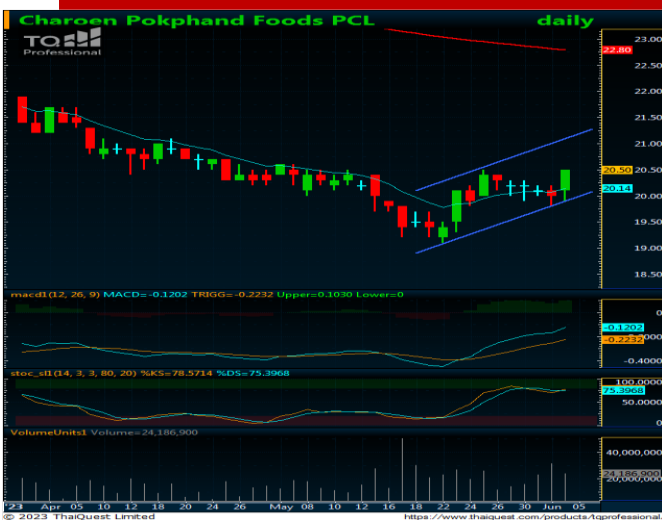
Charoen Pokphand Foods PCL daily

TQ Professional

23.00
22.80
22.50
22.00
21.50
21.00
20.50
20.14
20.00
19.50
19.00
18.50

macd1(12, 26, 9) MACD=-0.1202 TRIGG=-0.2232 Upper=0.1030 Lower=0

0
-0.1202
-0.2232
-0.4000

stoc_sl1(14, 3, 3, 80, 20) %KS=78.5714 %DS=75.3968

100.0000
75.3968
50.0000
0

VolumeUnits1 Volume=24,186,900

40,000,000
24,186,900
20,000,000

'23 Apr 05 10 18 25 May 08 12 17 22 25 30 Jun 05

© 2023 ThaiQuest Limited https://www.thaiquest.com/products/tqprofessional